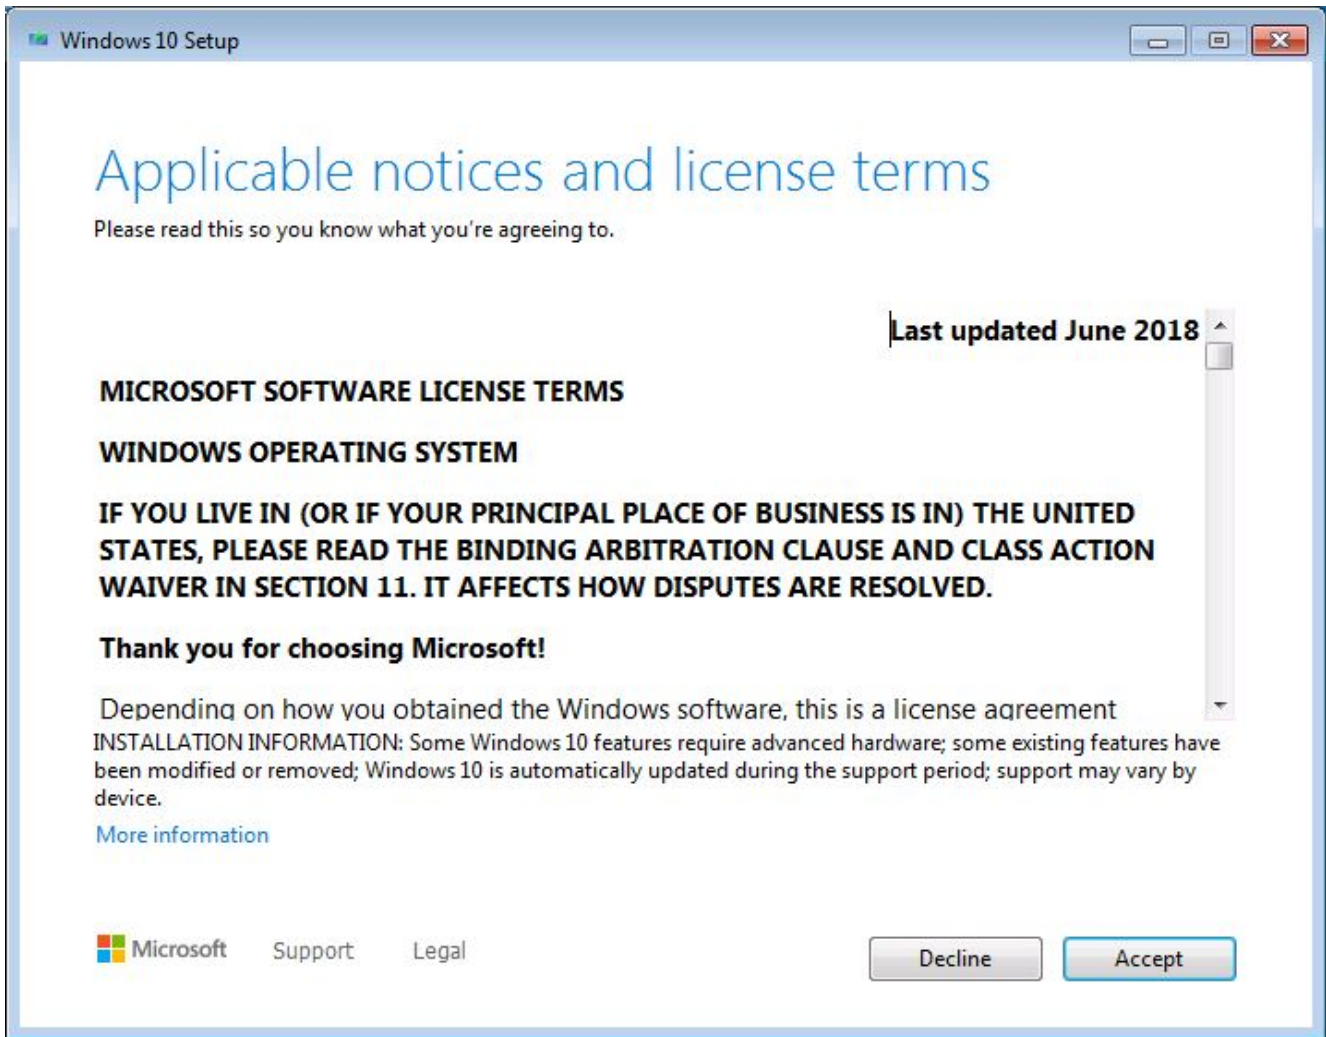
Windows 10 Setup

Applicable notices and license terms

Please read this so you know what you're agreeing to.

Last updated June 2018

MICROSOFT SOFTWARE LICENSE TERMS

WINDOWS OPERATING SYSTEM

IF YOU LIVE IN (OR IF YOUR PRINCIPAL PLACE OF BUSINESS IS IN) THE UNITED STATES, PLEASE READ THE BINDING ARBITRATION CLAUSE AND CLASS ACTION WAIVER IN SECTION 11. IT AFFECTS HOW DISPUTES ARE RESOLVED.

Thank you for choosing Microsoft!

Depending on how you obtained the Windows software, this is a license agreement

INSTALLATION INFORMATION: Some Windows 10 features require advanced hardware; some existing features have been modified or removed; Windows 10 is automatically updated during the support period; support may vary by device.

More information

Microsoft Support Legal

Decline Accept